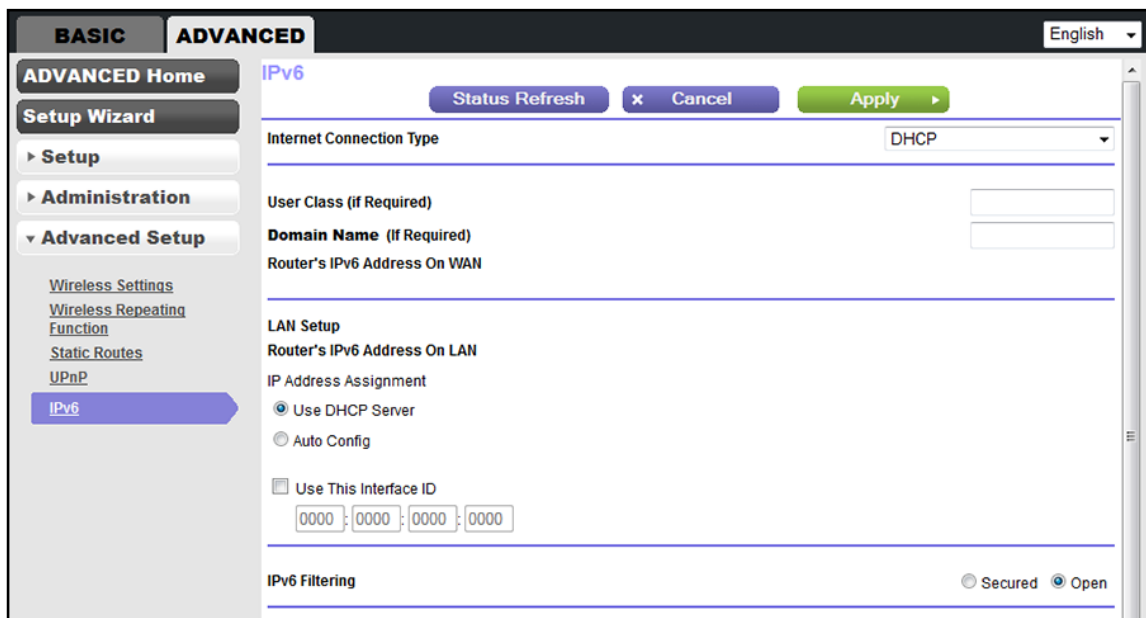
BASIC ADVANCED

English

ADVANCED Home

Setup Wizard

▸ Setup

▸ Administration

▾ Advanced Setup

Wireless Settings

Wireless Repeating Function

Static Routes

UPnP

IPv6

IPv6

Status Refresh

× Cancel

Apply ▸

Internet Connection Type

DHCP

User Class (if Required)

Domain Name (If Required)

Router's IPv6 Address On WAN

LAN Setup

Router's IPv6 Address On LAN

IP Address Assignment

Use DHCP Server

Auto Config

Use This Interface ID

0000 : 0000 : 0000 : 0000

IPv6 Filtering

Secured Open